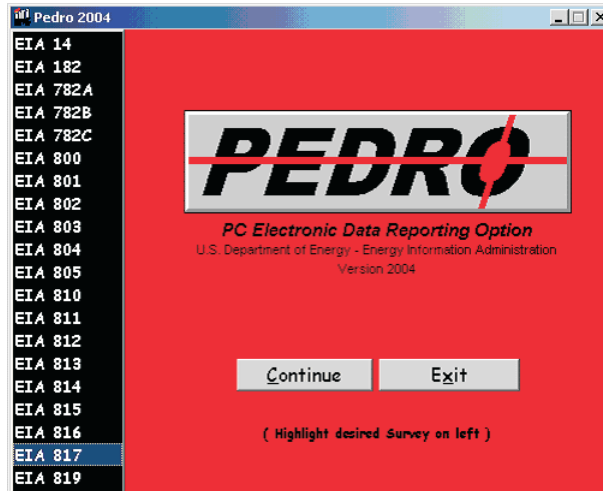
Pedro 2004

EIA 14
EIA 182
EIA 782A
EIA 782B
EIA 782C
EIA 800
EIA 801
EIA 802
EIA 803
EIA 804
EIA 805
EIA 810
EIA 811
EIA 812
EIA 813
EIA 814
EIA 815
EIA 816
EIA 817
EIA 819

PEDRO

PC Electronic Data Reporting Option
U.S. Department of Energy - Energy Information Administration
Version 2004

Continue
Exit

( Highlight desired Survey on left )